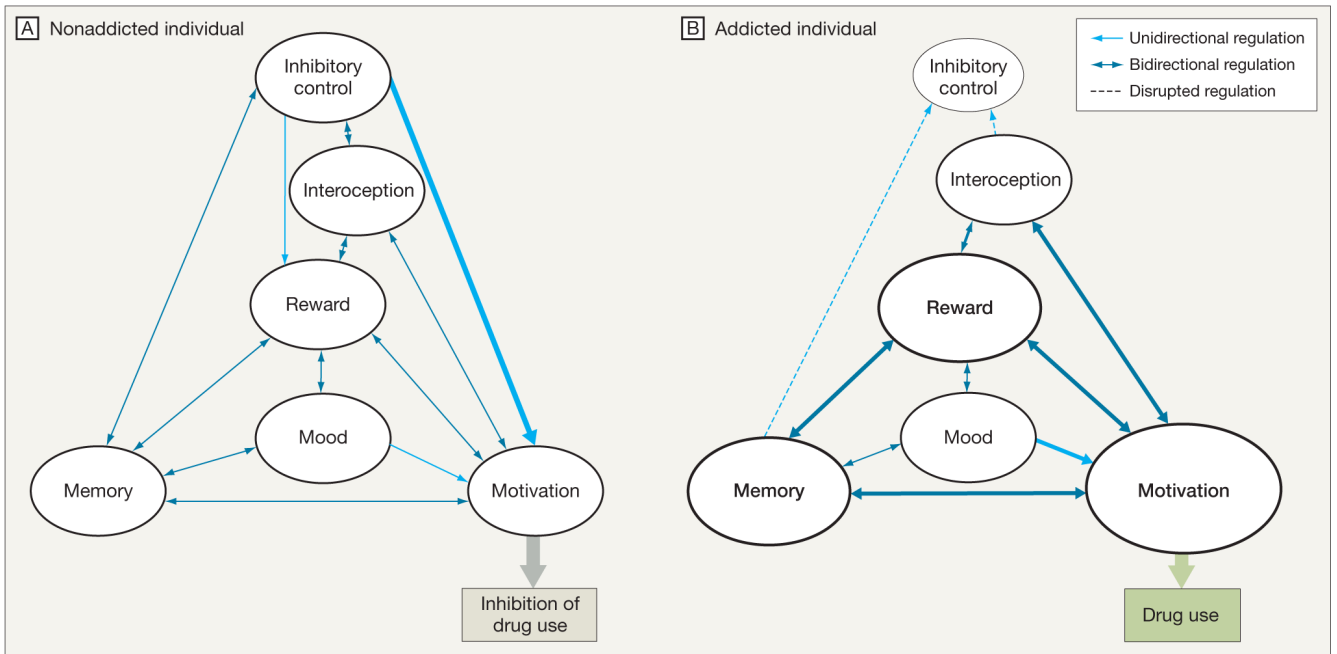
A Nonaddicted individual

Inhibitory control

Interoception

Reward

Mood

Memory

Motivation

Inhibition of drug use

B Addicted individual

Unidirectional regulation
Bidirectional regulation
Disrupted regulation

Inhibitory control

Interoception

Reward

Mood

Memory

Motivation

Drug use